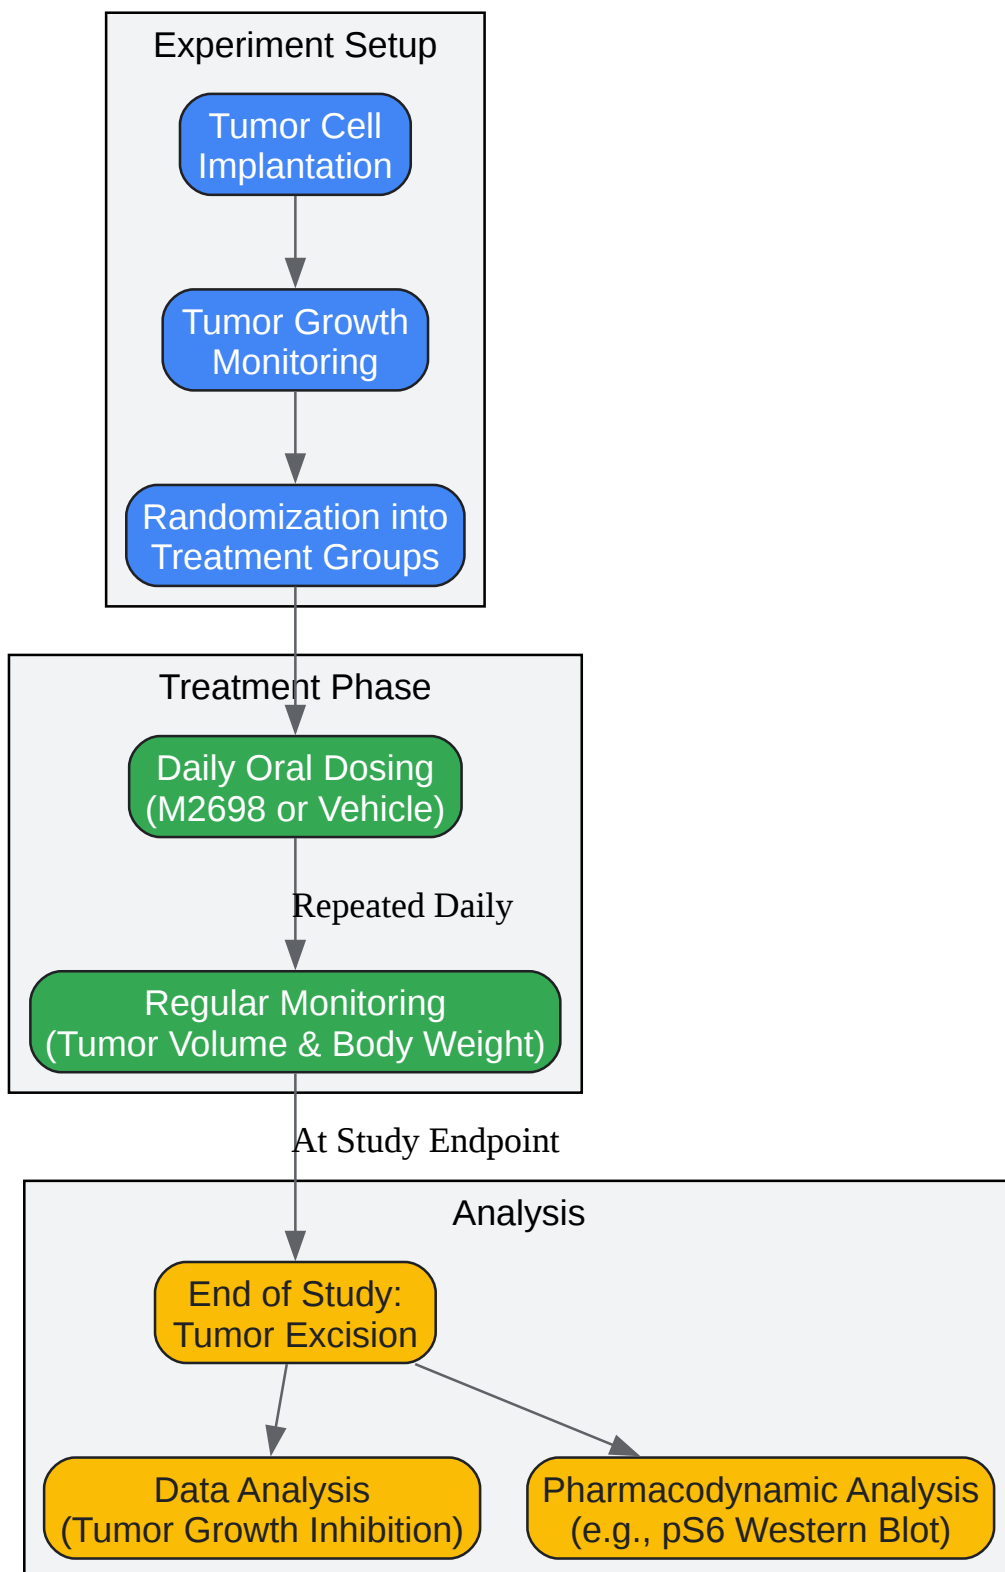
Experiment Setup

Tumor Cell Implantation

Tumor Growth Monitoring

Randomization into Treatment Groups

Treatment Phase

Daily Oral Dosing (M2698 or Vehicle)

Repeated Daily

Regular Monitoring (Tumor Volume & Body Weight)

At Study Endpoint

Analysis

End of Study: Tumor Excision

Data Analysis (Tumor Growth Inhibition)

Pharmacodynamic Analysis (e.g., pS6 Western Blot)